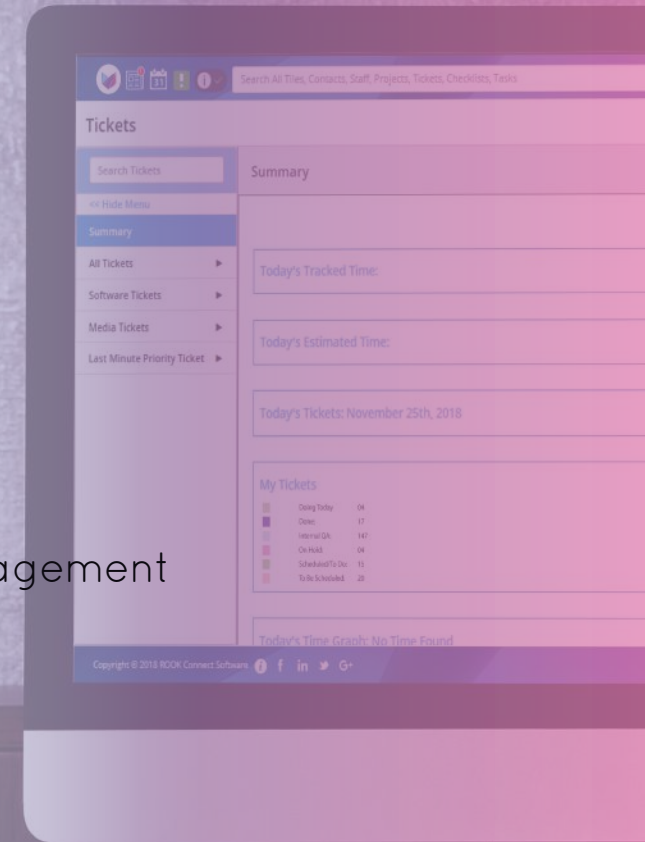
Search All Tiles, Contacts, Staff, Projects, Tickets, Checklists, Tasks

Tickets

Search Tickets

<< Hide Menu

Summary

All Tickets ▶

Software Tickets ▶

Media Tickets ▶

Last Minute Priority Ticket ▶

Summary

Today's Tracked Time:

Today's Estimated Time:

Today's Tickets: November 25th, 2018

My Tickets

| | |
|---|---|
| Doing Today | 04 |
| Done | 17 |
| Internal QA | 147 |
| On Hold | 04 |
| Scheduled/To Do | 15 |
| To Be Scheduled | 25 |

agement

Today's Time Graph: No Time Found

Copyright © 2018 ROOK Connect Software f in G+